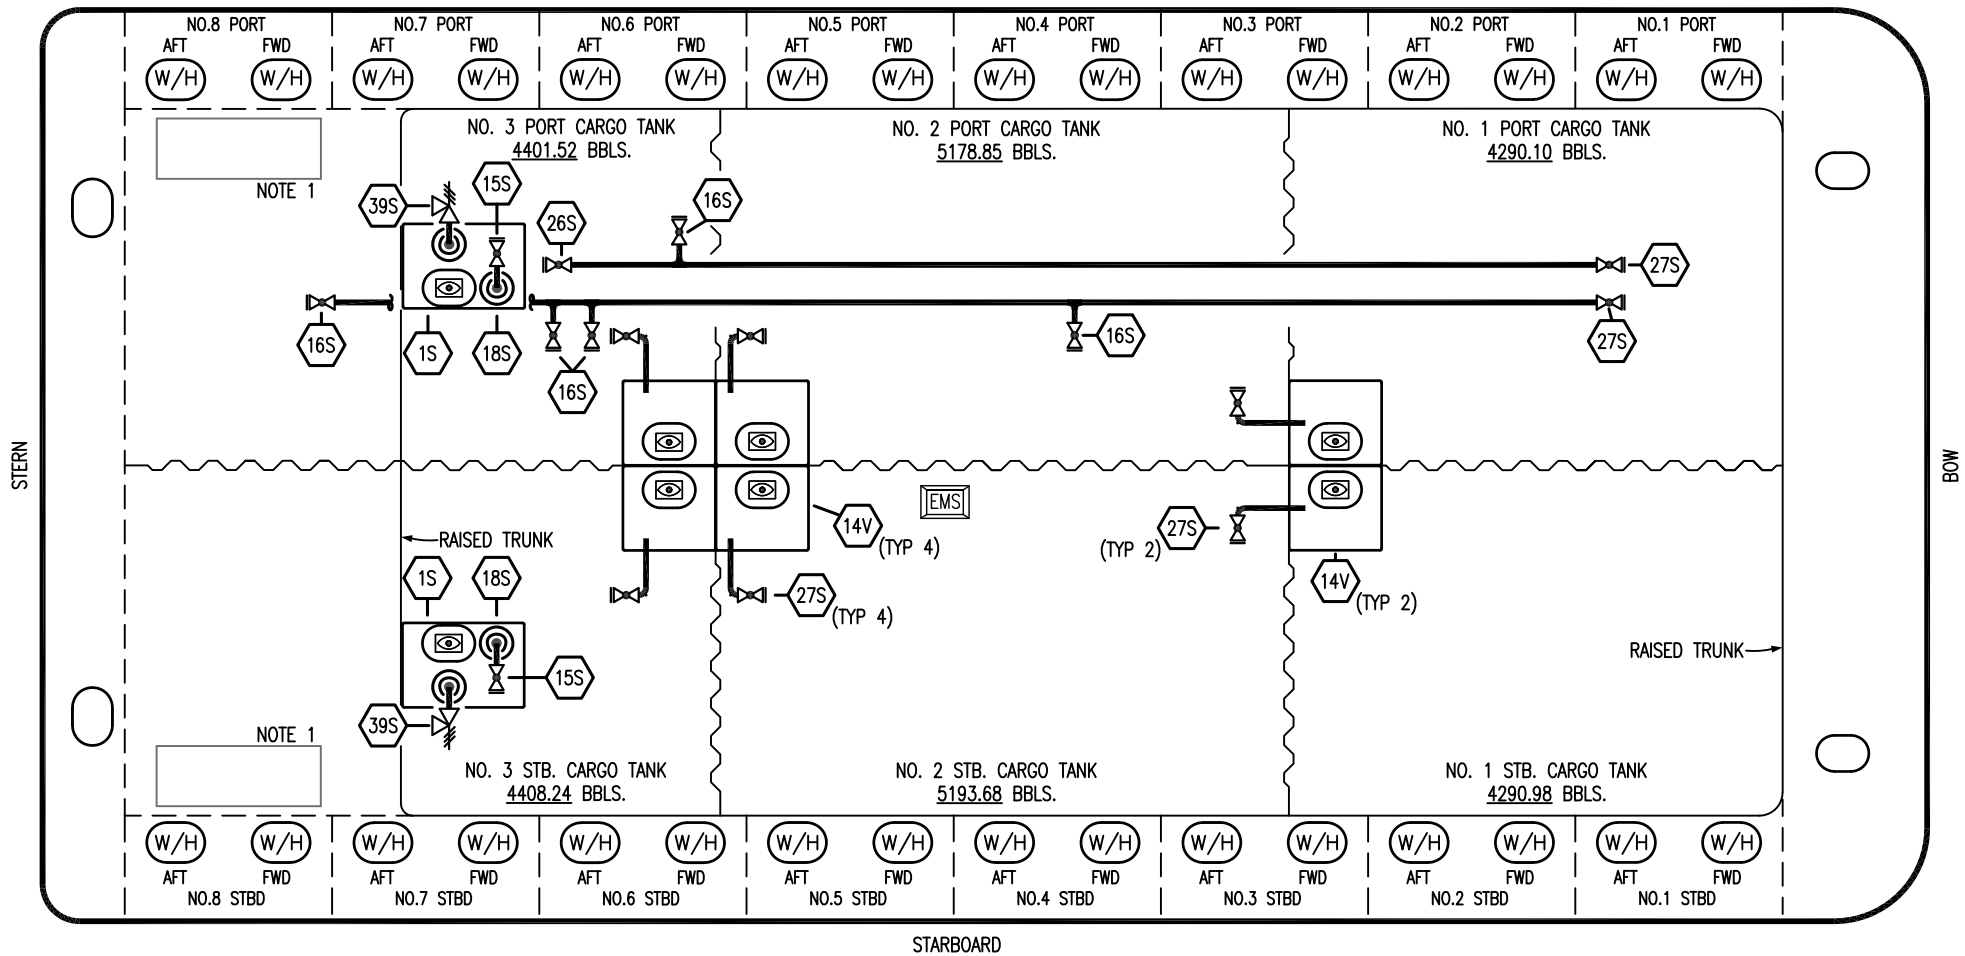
NO.8 PORT
AFT FWD
W/H W/H

NO.7 PORT
AFT FWD
W/H W/H

NO.6 PORT
AFT FWD
W/H W/H

NO.5 PORT
AFT FWD
W/H W/H

NO.4 PORT
AFT FWD
W/H W/H

NO.3 PORT
AFT FWD
W/H W/H

NO.2 PORT
AFT FWD
W/H W/H

NO.1 PORT
AFT FWD
W/H W/H

NO. 3 PORT CARGO TANK
4401.52 BBLS.

NO. 2 PORT CARGO TANK
5178.85 BBLS.

NO. 1 PORT CARGO TANK
4290.10 BBLS.

NOTE 1

39S
15S
26S
16S
27S
16S
1S
18S
16S
16S
27S

STERN

BOW

EMS

14V (TYP 4)
27S (TYP 2)
14V (TYP 2)
27S (TYP 4)

RAISED TRUNK
1S
18S
15S
39S

RAISED TRUNK

NOTE 1

NO. 3 STB. CARGO TANK
4408.24 BBLS.

NO. 2 STB. CARGO TANK
5193.68 BBLS.

NO. 1 STB. CARGO TANK
4290.98 BBLS.

W/H W/H
AFT FWD
NO.8 STBD

W/H W/H
AFT FWD
NO.7 STBD

W/H W/H
AFT FWD
NO.6 STBD

W/H W/H
AFT FWD
NO.5 STBD

W/H W/H
AFT FWD
NO.4 STBD

W/H W/H
AFT FWD
NO.3 STBD

W/H W/H
AFT FWD
NO.2 STBD

W/H W/H
AFT FWD
NO.1 STBD

STARBOARD